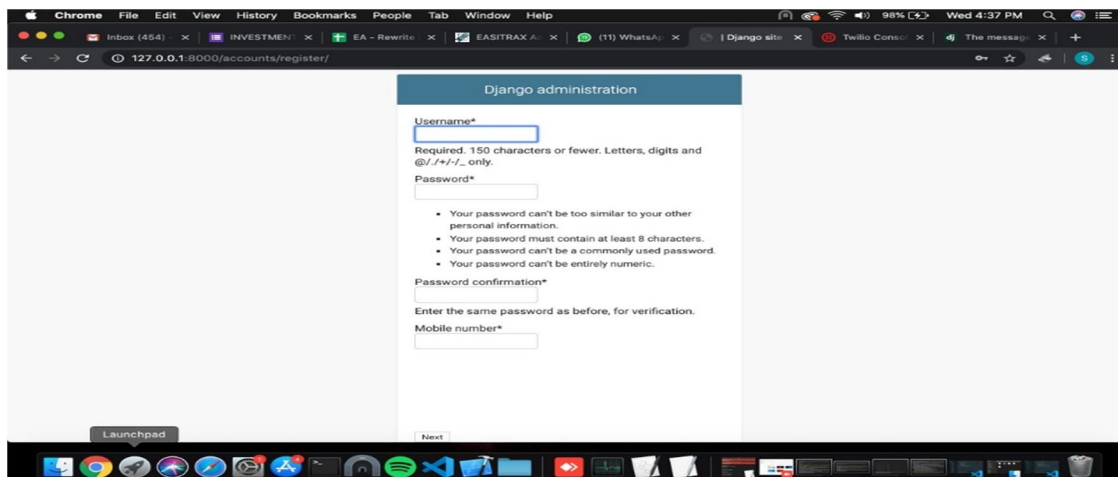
Chrome File Edit View History Bookmarks People Tab Window Help

98% Wed 4:37 PM

Inbox (454) × | INVESTMENT × | EA - Rewrite × | EASITRAX A × | (11) WhatsAp × | | Django site × | Twilio Conso × | The messag × | +

127.0.0.1:8000/accounts/register/

Django administration

Username*

Required. 150 characters or fewer. Letters, digits and @/./+/-/_ only.

Password*

- Your password can't be too similar to your other personal information.
- Your password must contain at least 8 characters.
- Your password can't be a commonly used password.
- Your password can't be entirely numeric.

Password confirmation*

Enter the same password as before, for verification.

Mobile number*

Next

Launchpad